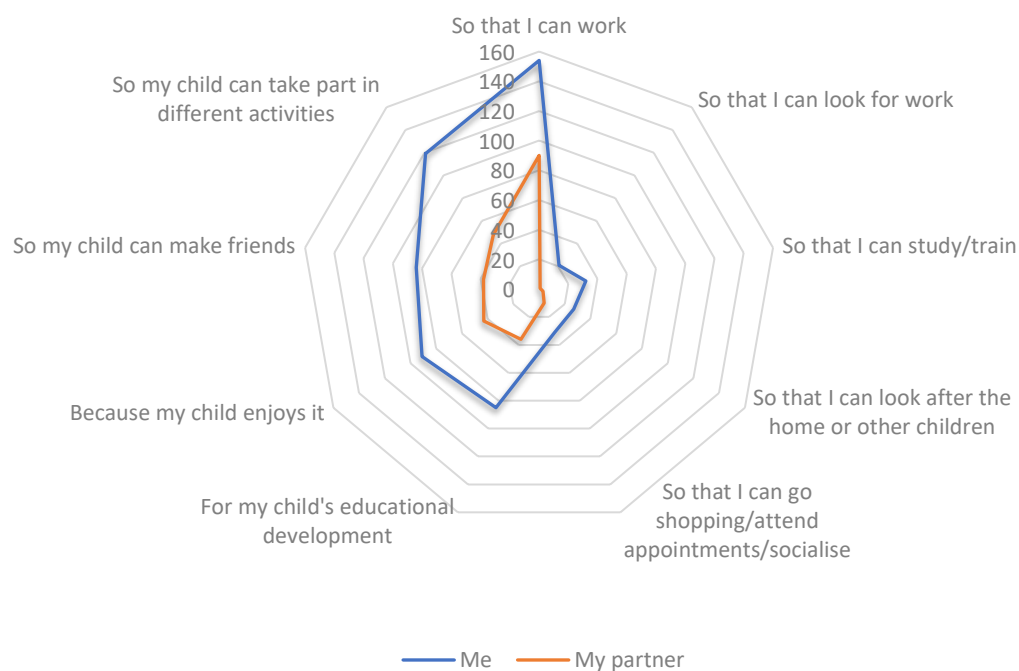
So that I can work

160
140
120
100
80
60
40
20
0

So that I can look for work

So that I can study/train

So that I can look after the home or other children

So that I can go shopping/attend appointments/socialise

For my child's educational development

Because my child enjoys it

So my child can make friends

So my child can take part in different activities

Me
My partner